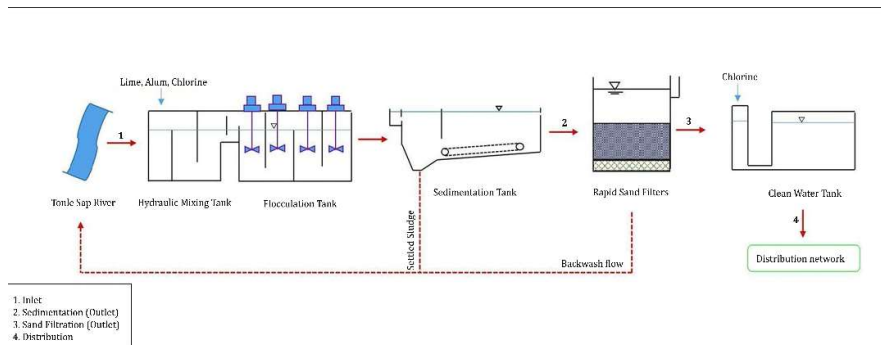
Lime, Alum, Chlorine

1

Tonle Sap River

Hydraulic Mixing Tank

Flocculation Tank

Sedimentation Tank

Settled Sludge

2

Rapid Sand Filters

3

Chlorine

Clean Water Tank

4

Distribution network

Backwash flow

1. Inlet
2. Sedimentation (Outlet)
3. Sand Filtration (Outlet)
4. Distribution